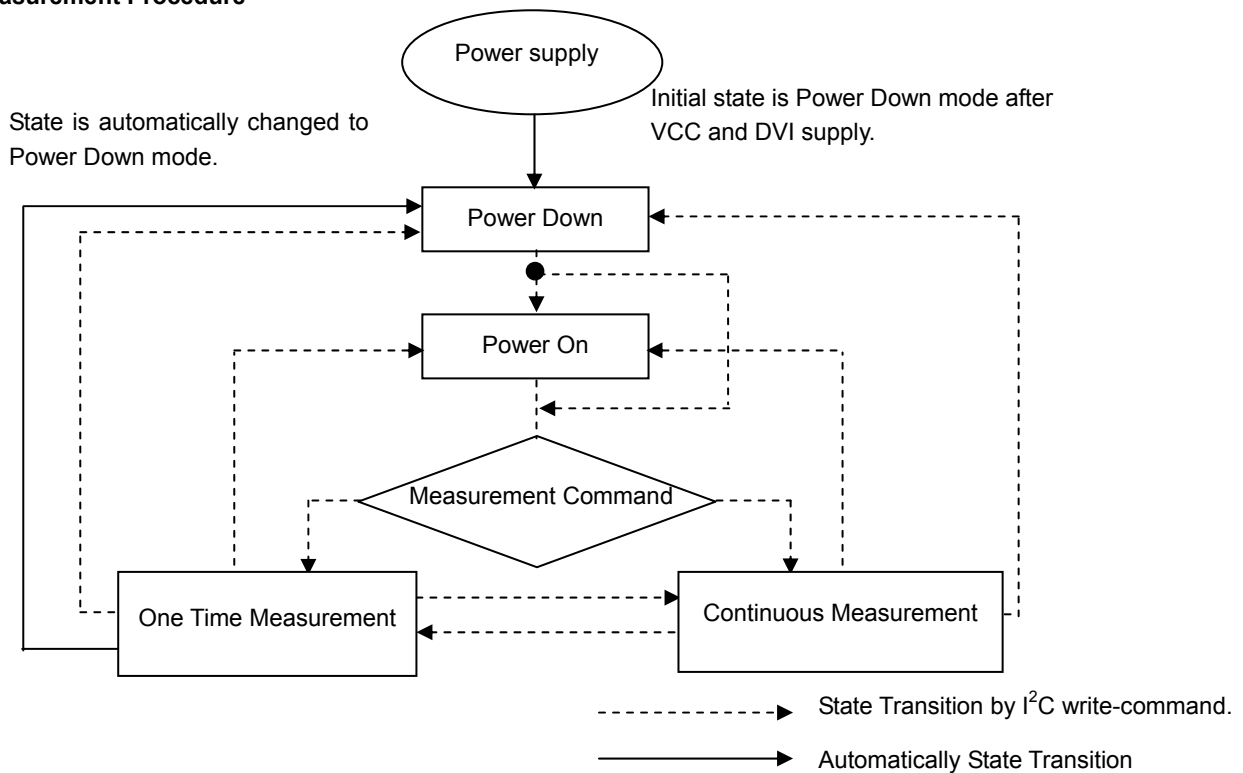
asurement Procedure

Power supply

Initial state is Power Down mode after VCC and DVI supply.

State is automatically changed to Power Down mode.

Power Down

Power On

Measurement Command

One Time Measurement

Continuous Measurement

State Transition by $I^2C$ write-command.

Automatically State Transition